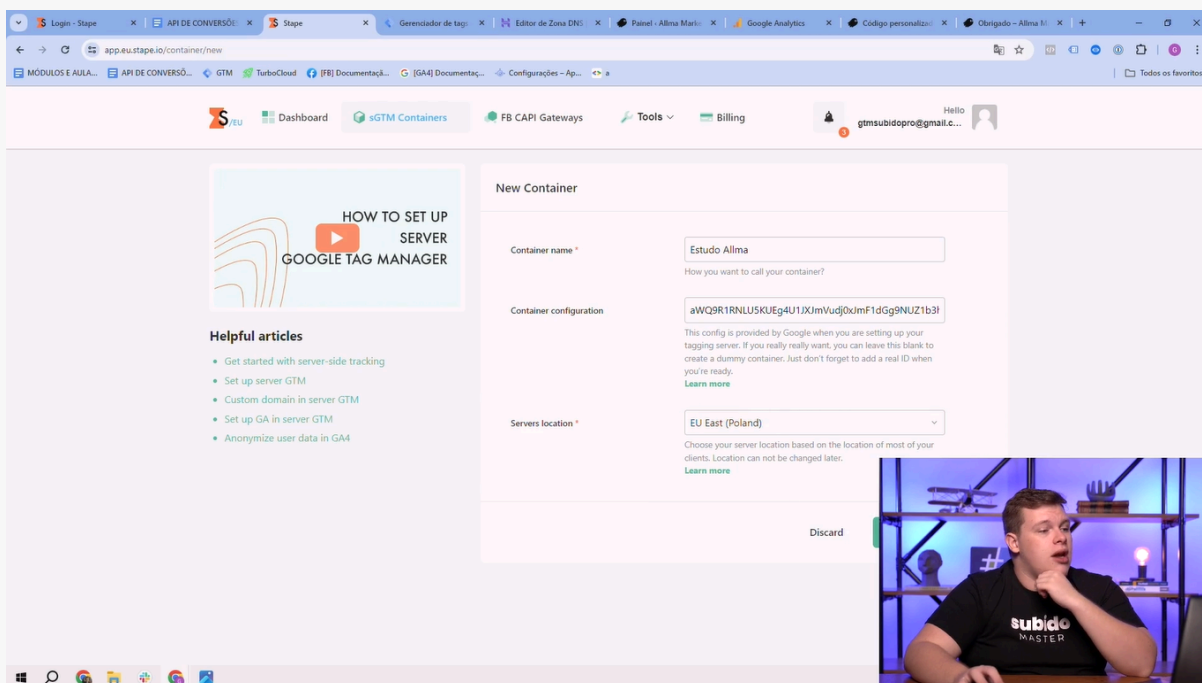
Login - Stape | API DE CONVERSÕE | Stape | Gerenciador de tag | Editor de Zona DNS | Painel - Allma Mark | Google Analytics | Código personaliz | Obrigado – Allma M

app.eu.stape.io/container/new

MÓDULOS E AULA... | API DE CONVERSÕ... | GTM | TurboCloud | [FB] Documentaçã... | [GA4] Documentaç... | Configurações – Ap... | a | Todos os favoritos

S EU | Dashboard | sGTM Containers | FB CAPI Gateways | Tools | Billing | 3 | Hello gtmsubidopro@gmail.c...

HOW TO SET UP SERVER GOOGLE TAG MANAGER

Helpful articles

- Get started with server-side tracking
- Set up server GTM
- Custom domain in server GTM
- Set up GA in server GTM
- Anonymize user data in GA4

New Container

Container name *
Estudo Allma
How you want to call your container?

Container configuration
aWQ9R1RNLU5KUEg4U1JXJmVudj0xJmF1dGg9NUZ1b3I
This config is provided by Google when you are setting up your tagging server. If you really really want, you can leave this blank to create a dummy container. Just don't forget to add a real ID when you're ready.
Learn more

Servers location *
EU East (Poland)
Choose your server location based on the location of most of your clients. Location can not be changed later.
Learn more

Discard

subido MASTER